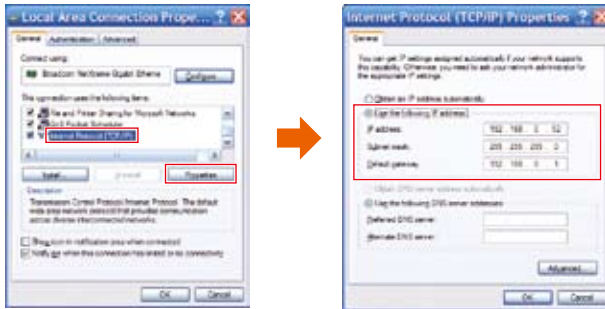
Local Area Connection Prope... ? X

General | Authentication | Advanced

Connect using:

Broadcom NetXtreme Gigabit Ethernet

Configure...

This connection uses the following items:

File and Printer Sharing for Microsoft Networks

QoS Packet Scheduler

Internet Protocol (TCP/IP)

Install... | Uninstall | Properties

Description

Transmission Control Protocol/Internet Protocol. The default wide area network protocol that provides communication across diverse interconnected networks.

Show icon in notification area when connected

Notify me when this connection has limited or no connectivity

OK | Cancel

Internet Protocol (TCP/IP) Properties ? X

General

You can get IP settings assigned automatically if your network supports this capability. Otherwise, you need to ask your network administrator for the appropriate IP settings.

Obtain an IP address automatically

Use the following IP address:

IP address: 192 . 168 . 0 . 52

Subnet mask: 255 . 255 . 255 . 0

Default gateway: 192 . 168 . 0 . 1

Obtain DNS server address automatically

Use the following DNS server addresses:

Preferred DNS server:

Alternate DNS server:

Advanced...

OK | Cancel